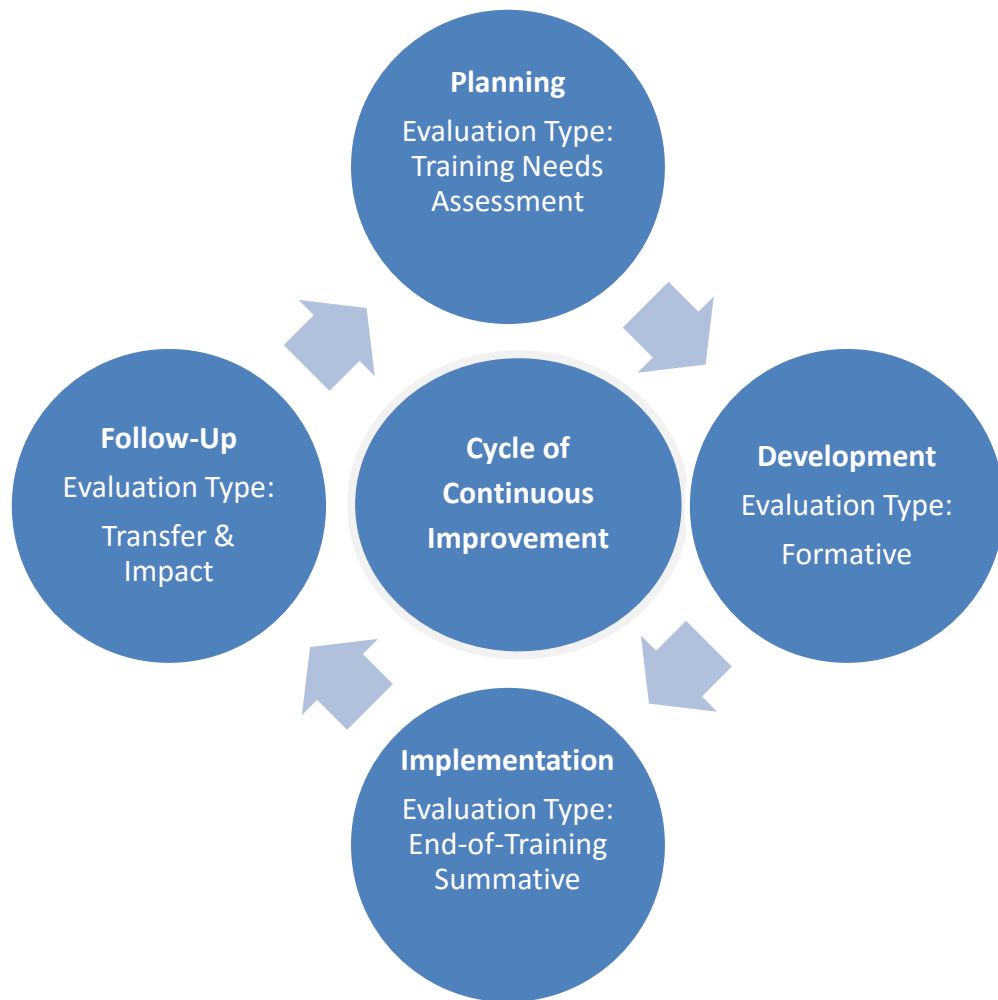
Planning
Evaluation Type: Training Needs Assessment

Follow-Up
Evaluation Type:
Transfer & Impact

Cycle of Continuous Improvement

Development
Evaluation Type:
Formative

Implementation
Evaluation Type: End-of-Training Summative